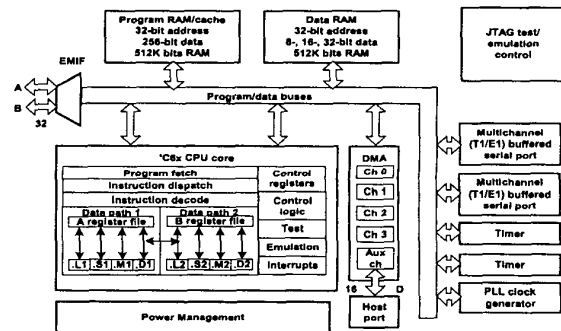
Program RAM/cache
32-bit address
256-bit data
512K bits RAM

Data RAM
32-bit address
8-, 16-, 32-bit data
512K bits RAM

JTAG test/
emulation
control

EMIF

A

B

32

Program/data buses

'C6x CPU core

Program fetch

Instruction dispatch

Instruction decode

Data path 1

A register file

Data path 2

B register file

.L1 .S1 .M1 .D1

.L2 .S2 .M2 .D2

Control registers

Control logic

Test

Emulation

Interrupts

DMA

Ch 0

Ch 1

Ch 2

Ch 3

Aux ch

16

D

Host port

Multichannel
(T1/E1) buffered
serial port

Multichannel
(T1/E1) buffered
serial port

Timer

Timer

PLL clock
generator

Power Management